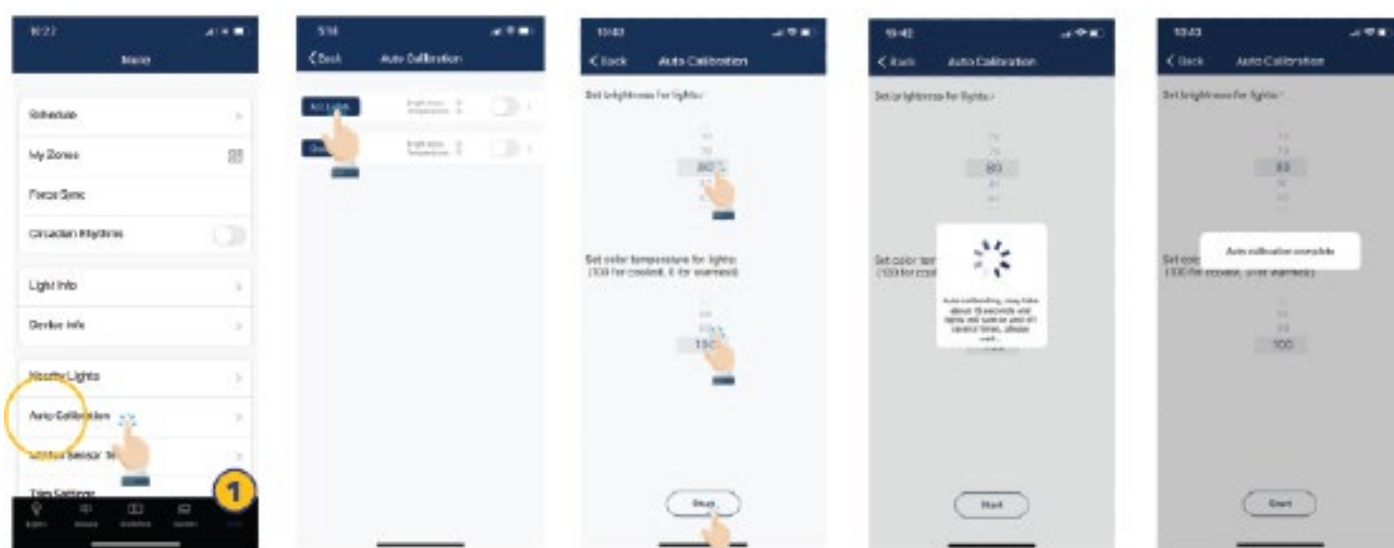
10:22
More
Schedule
My Zones
Force Sync
Circadian Rhythms
Light Info
Device Info
Nearby Lights
Auto Calibration
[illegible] Sensor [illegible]
Time Settings
1

5:14
Back
Auto Calibration
All Lights
Brightness: 0
Temperature: 0

10:43
Back
Auto Calibration
Set brightness for lights:
80
Set color temperature for lights: (100 for coolest, 0 for warmest)
100
Start

10:43
Back
Auto Calibration
Set brightness for lights:
80
Set color tem
(100 for cool
Auto calibrating, may take about 15 seconds and lights will turn on and off several times, please wait...
Start

10:43
Back
Auto Calibration
Set brightness for lights:
80
Set colo
(100 for coolest, 0 for warmest)
Auto calibration complete
100
Start